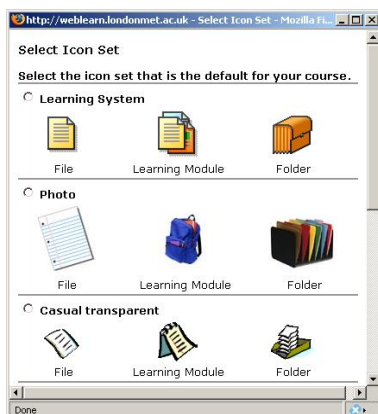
http://weblearn.londonmet.ac.uk - Select Icon Set - Mozilla Fi...

Select Icon Set

Select the icon set that is the default for your course.

Learning System

File | Learning Module | Folder

Photo

File | Learning Module | Folder

Casual transparent

File | Learning Module | Folder

Done